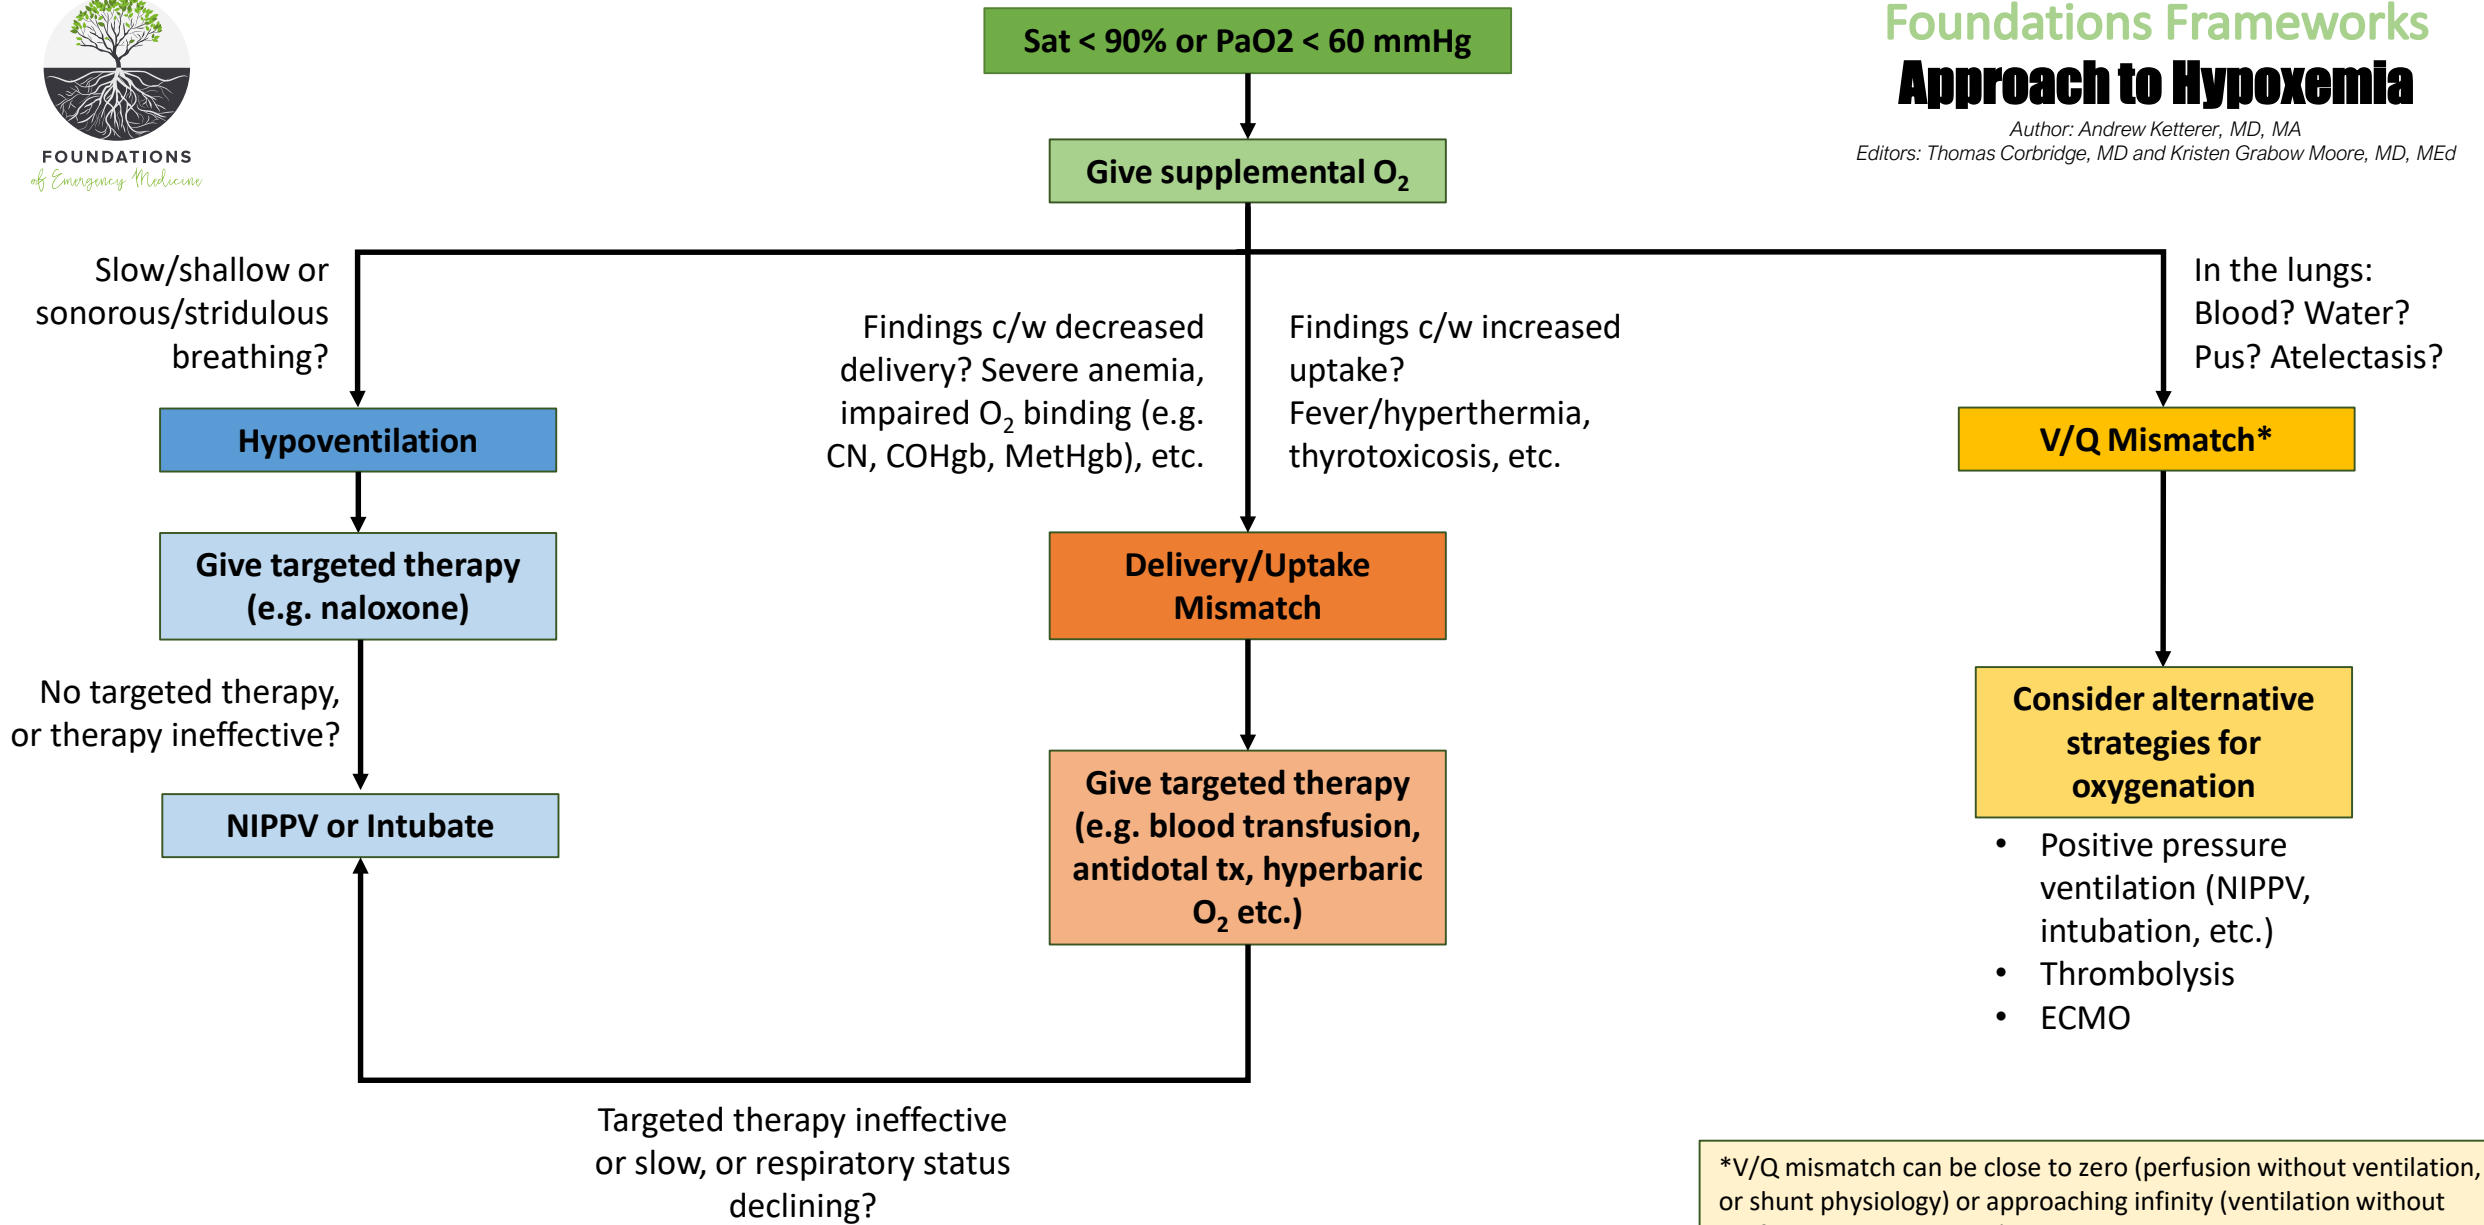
FOUNDATIONS
of Emergency Medicine

Sat < 90% or PaO2 < 60 mmHg

Foundations Frameworks
Approach to Hypoxemia
Author: Andrew Ketterer, MD, MA
Editors: Thomas Corbridge, MD and Kristen Grabow Moore, MD, MEd

Give supplemental $O_2$

Slow/shallow or sonorous/stridulous breathing?

Findings c/w decreased delivery? Severe anemia, impaired $O_2$ binding (e.g. CN, COHgb, MetHgb), etc.

Findings c/w increased uptake? Fever/hyperthermia, thyrotoxicosis, etc.

In the lungs: Blood? Water? Pus? Atelectasis?

Hypoventilation

V/Q Mismatch*

Give targeted therapy (e.g. naloxone)

Delivery/Uptake Mismatch

No targeted therapy, or therapy ineffective?

NIPPV or Intubate

Give targeted therapy (e.g. blood transfusion, antidotal tx, hyperbaric $O_2$ etc.)

Consider alternative strategies for oxygenation

• Positive pressure ventilation (NIPPV, intubation, etc.)
• Thrombolysis
• ECMO

Targeted therapy ineffective or slow, or respiratory status declining?

*V/Q mismatch can be close to zero (perfusion without ventilation, or shunt physiology) or approaching infinity (ventilation without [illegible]